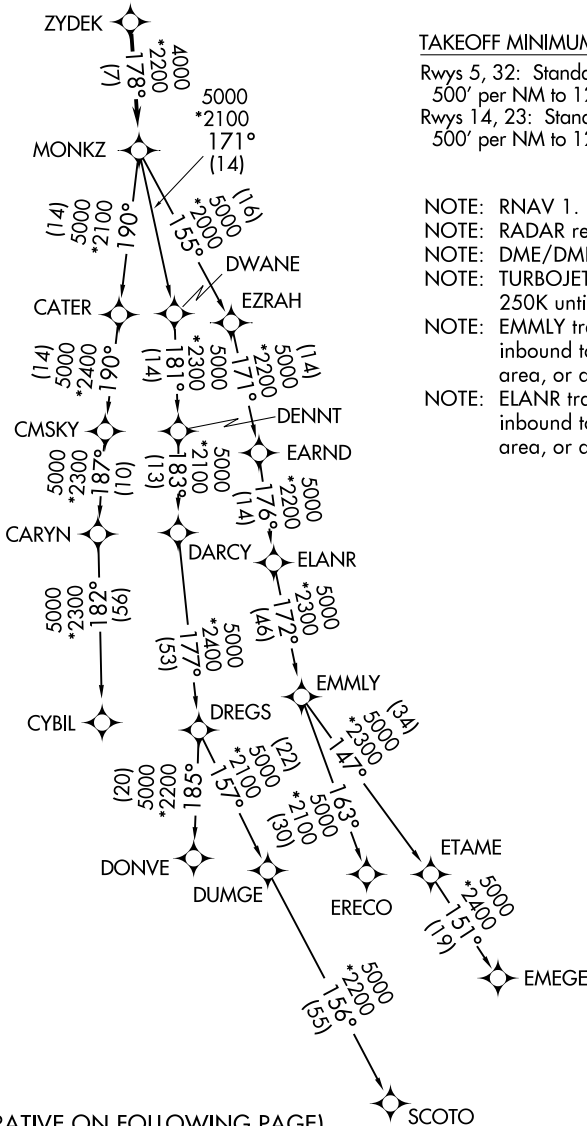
ZYDEK
4000
*2200
178°
(7)

MONKZ
5000
*2100
171°
(14)

(14)
5000
*2100
190°

(16)
5000
*2000
155°

DWANE
CATER
EZRAH

(14)
5000
*2400
190°

(14)
181°
*2300
5000

171°
*2200
5000
(14)

CMSKY
DENNT
EARND

5000
*2300
187°
(10)

(13)
183°
*2100
5000

176°
*2200
5000
(14)

CARYN
DARCY
ELANR

5000
*2300
182°
(56)

(53)
177°
*2400
5000

172°
*2300
5000
(46)

EMMLY

CYBIL
DREGS

(34)
5000
*2300
147°

(20)
5000
*2200
185°

(22)
5000
*2100
157°

163°
5000
*2100
(30)

DONVE
DUMGE
ERECO
ETAME

5000
*2400
151°
(19)

EMEGE

5000
*2200
156°
(55)

SCOTO

TAKEOFF MINIMUM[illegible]
Rwys 5, 32: Standa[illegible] 500′ per NM to 1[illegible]
Rwys 14, 23: Stand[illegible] 500′ per NM to 1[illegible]

NOTE: RNAV 1.
NOTE: RADAR re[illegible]
NOTE: DME/DMI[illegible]
NOTE: TURBOJET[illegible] 250K unti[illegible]
NOTE: EMMLY tr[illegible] inbound t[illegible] area, or c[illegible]
NOTE: ELANR tr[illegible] inbound t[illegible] area, or c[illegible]

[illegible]RATIVE ON FOLLOWING PAGE)